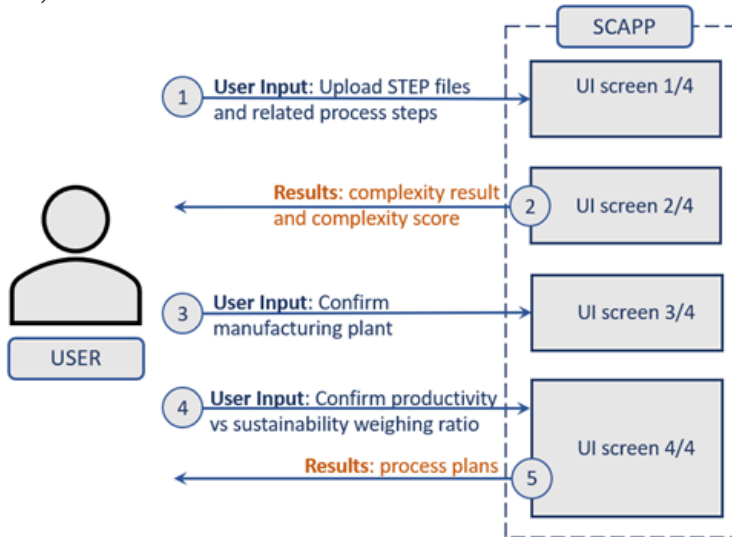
SCAPP

1 User Input: Upload STEP files and related process steps

UI screen 1/4

Results: complexity result and complexity score 2

UI screen 2/4

USER

3 User Input: Confirm manufacturing plant

UI screen 3/4

4 User Input: Confirm productivity vs sustainability weighing ratio

UI screen 4/4

Results: process plans 5